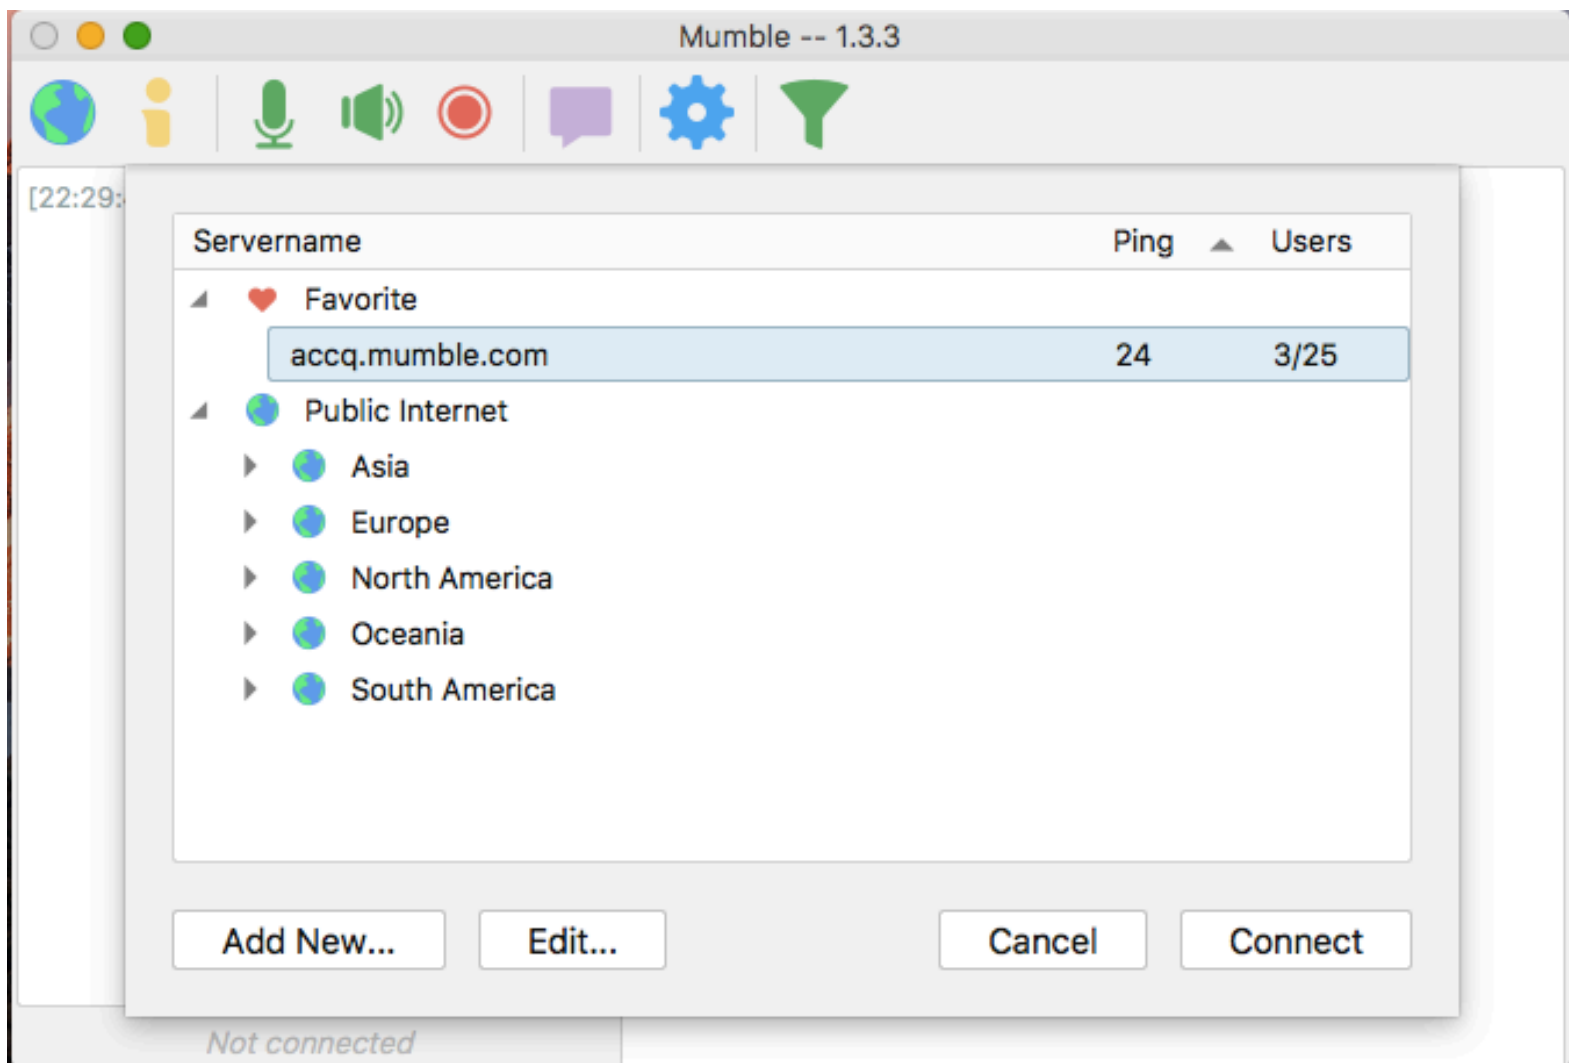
Mumble -- 1.3.3

[22:29:

| Servername | Ping | Users |
|---|---|---|
| Favorite | | |
| accq.mumble.com | 24 | 3/25 |
| Public Internet | | |
| Asia | | |
| Europe | | |
| North America | | |
| Oceania | | |
| South America | | |

Add New... Edit... Cancel Connect

Not connected